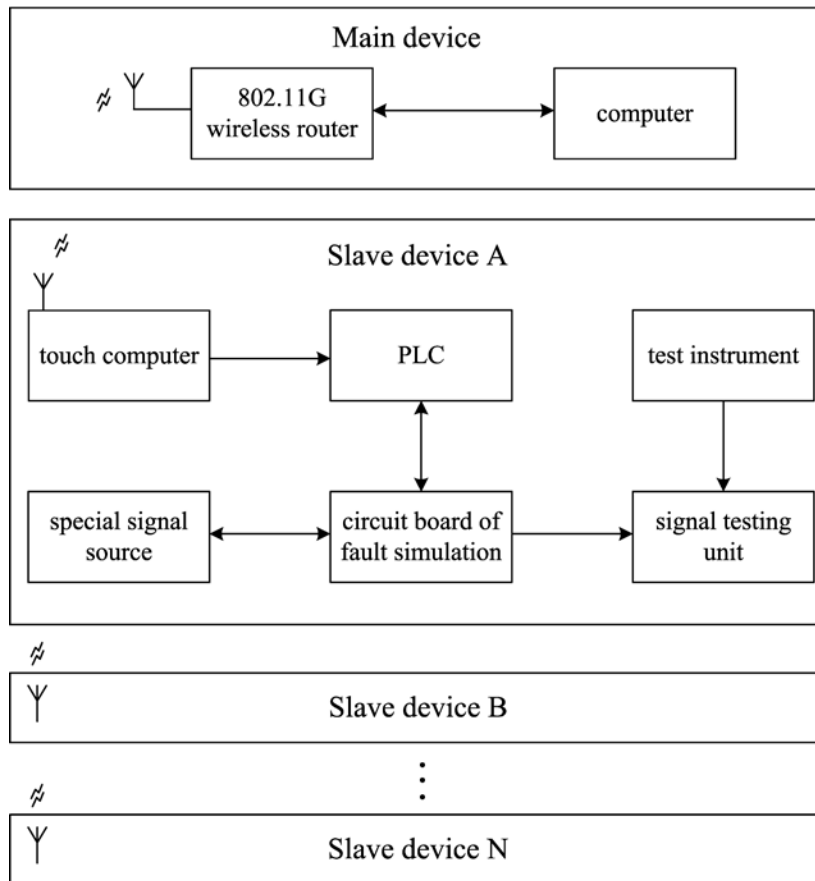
Main device

802.11G wireless router

computer

Slave device A

touch computer

PLC

test instrument

special signal source

circuit board of fault simulation

signal testing unit

Slave device B

Slave device N